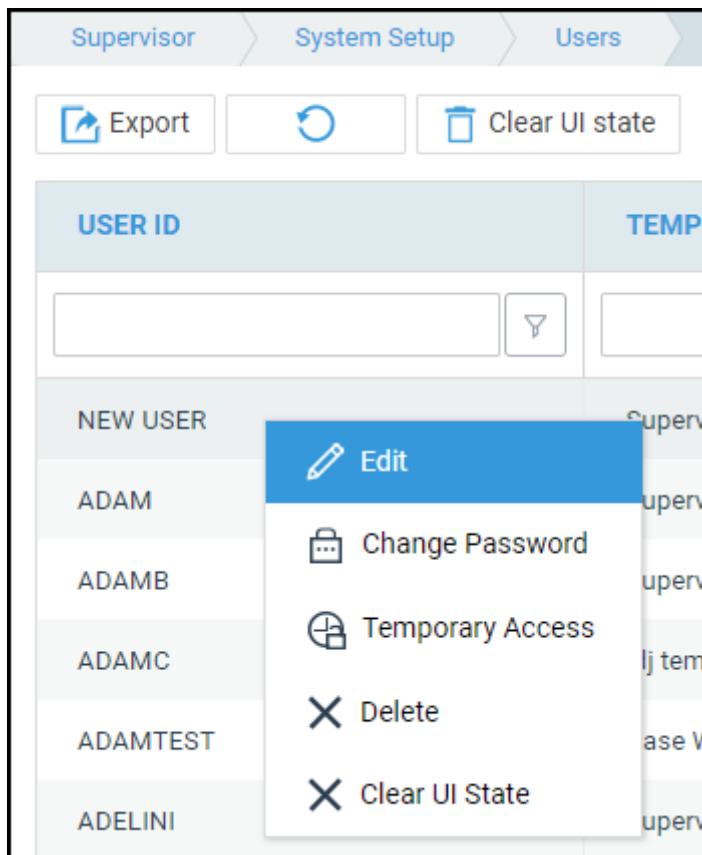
Supervisor System Setup Users

Export

Clear UI state

| USER ID | TEMP |
|---|---|
| | |
| NEW USER | Superv |
| ADAM | uperv |
| ADAMB | uperv |
| ADAMC | lj tem |
| ADAMTEST | ase W |
| ADELINI | uperv |

Edit
Change Password
Temporary Access
Delete
Clear UI State